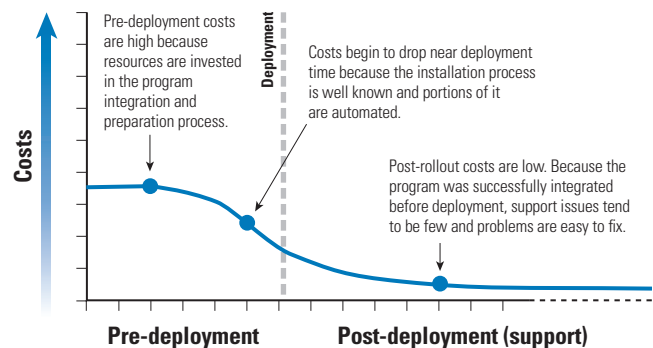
Costs

Pre-deployment costs are high because resources are invested in the program integration and preparation process.

Deployment

Costs begin to drop near deployment time because the installation process is well known and portions of it are automated.

Post-rollout costs are low. Because the program was successfully integrated before deployment, support issues tend to be few and problems are easy to fix.

Pre-deployment

Post-deployment (support)